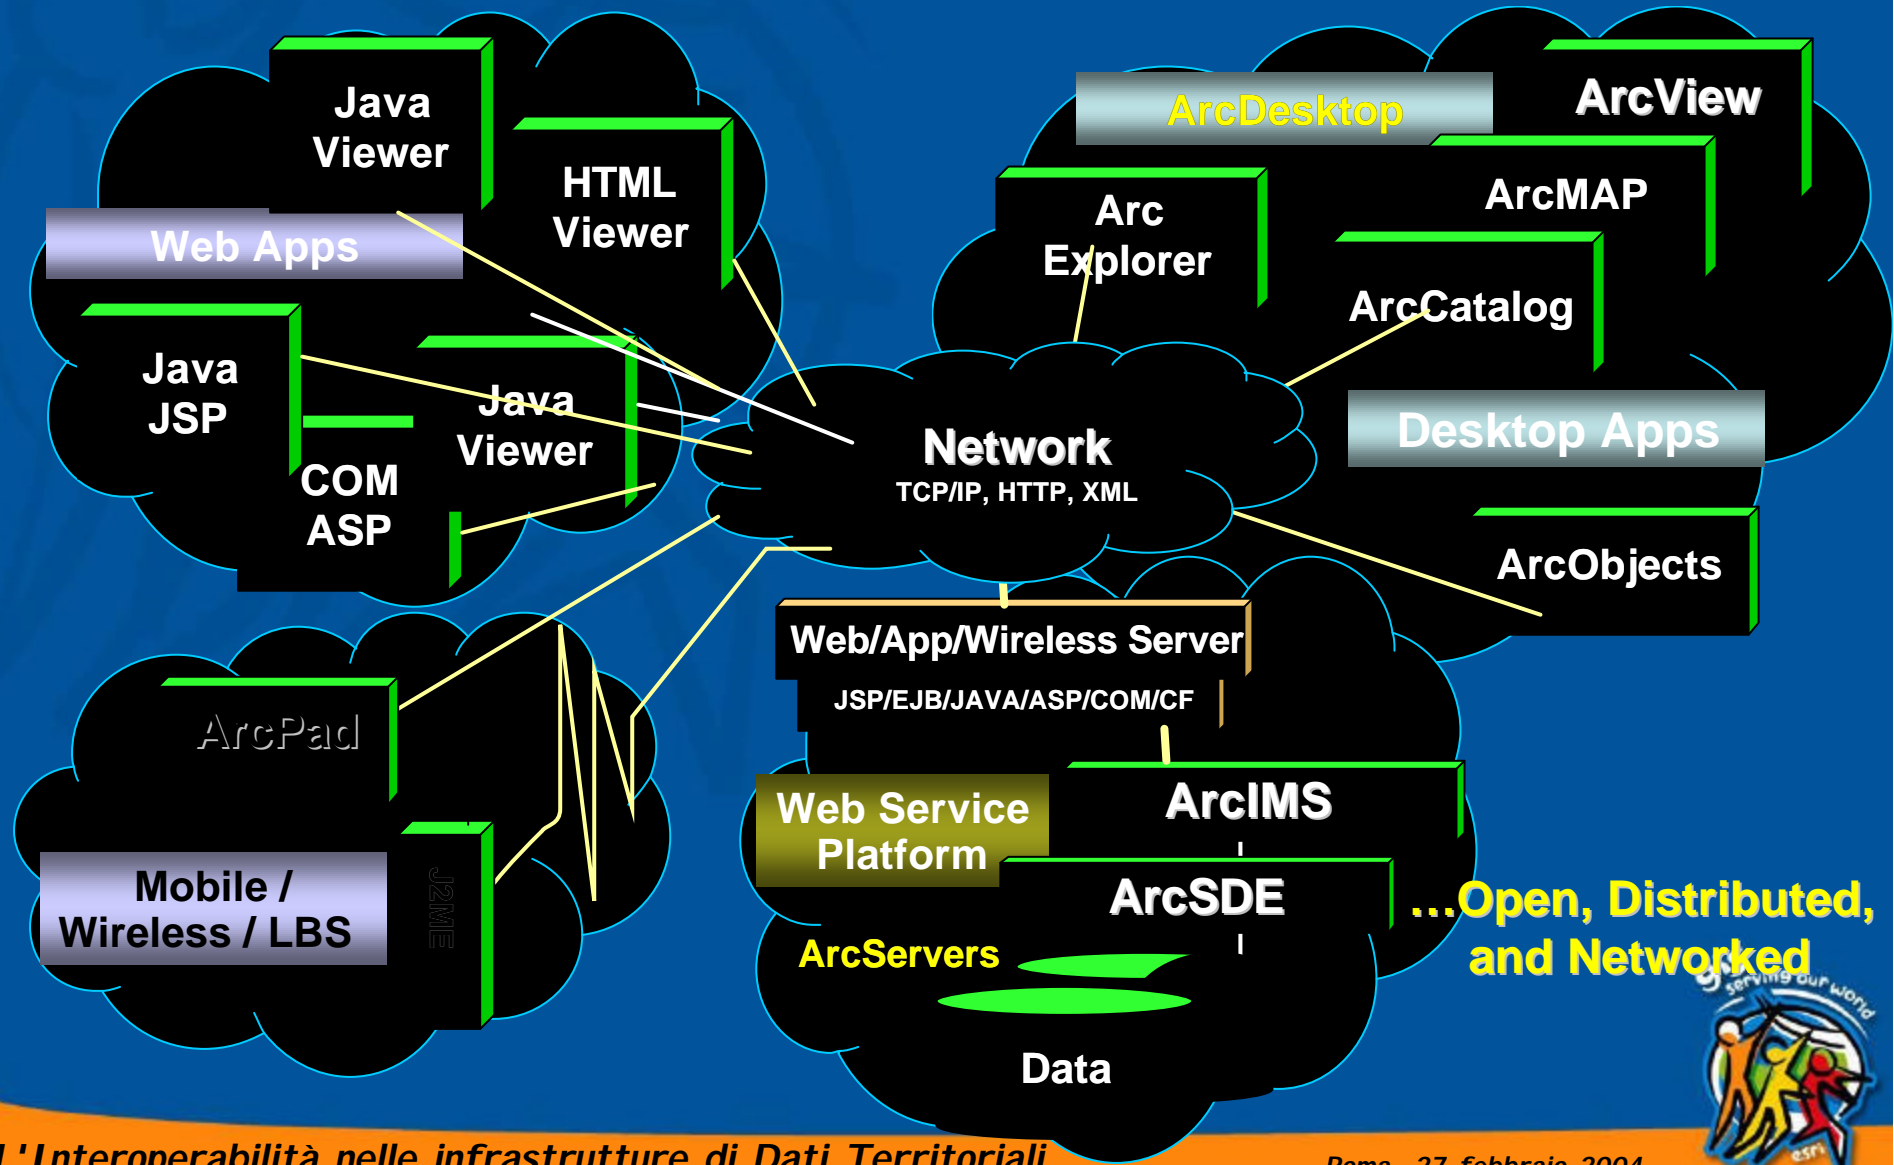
Java Viewer

HTML Viewer

Web Apps

Java JSP

COM ASP

Java Viewer

ArcDesktop

ArcView

ArcMAP

Arc Explorer

ArcCatalog

Desktop Apps

Network
TCP/IP, HTTP, XML

ArcObjects

Web/App/Wireless Server
JSP/EJB/JAVA/ASP/COM/CF

ArcPad

Mobile / Wireless / LBS

J2ME

Web Service Platform

ArcIMS

ArcSDE

ArcServers

Data

...Open, Distributed, and Networked

serving our world

esri

L'Interoperabilità nelle infrastrutture di Dati Territoriali

Roma - 27 febbraio 2004